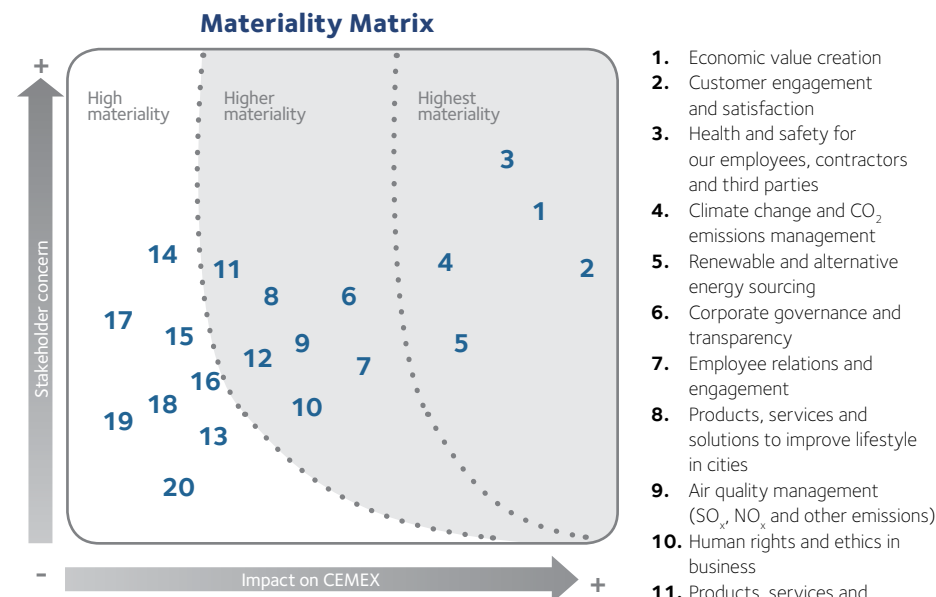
Materiality Matrix

+

Stakeholder concern

-

High materiality

Higher materiality

Highest materiality

3

1

14

11

4

2

8

6

17

15

9

5

12

7

16

18

10

19

13

20

Impact on CEMEX

+

1. Economic value creation
2. Customer engagement and satisfaction
3. Health and safety for our employees, contractors and third parties
4. Climate change and $CO_2$ emissions management
5. Renewable and alternative energy sourcing
6. Corporate governance and transparency
7. Employee relations and engagement
8. Products, services and solutions to improve lifestyle in cities
9. Air quality management ($SO_x$, $NO_x$ and other emissions)
10. Human rights and ethics in business
11. Products, services and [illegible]